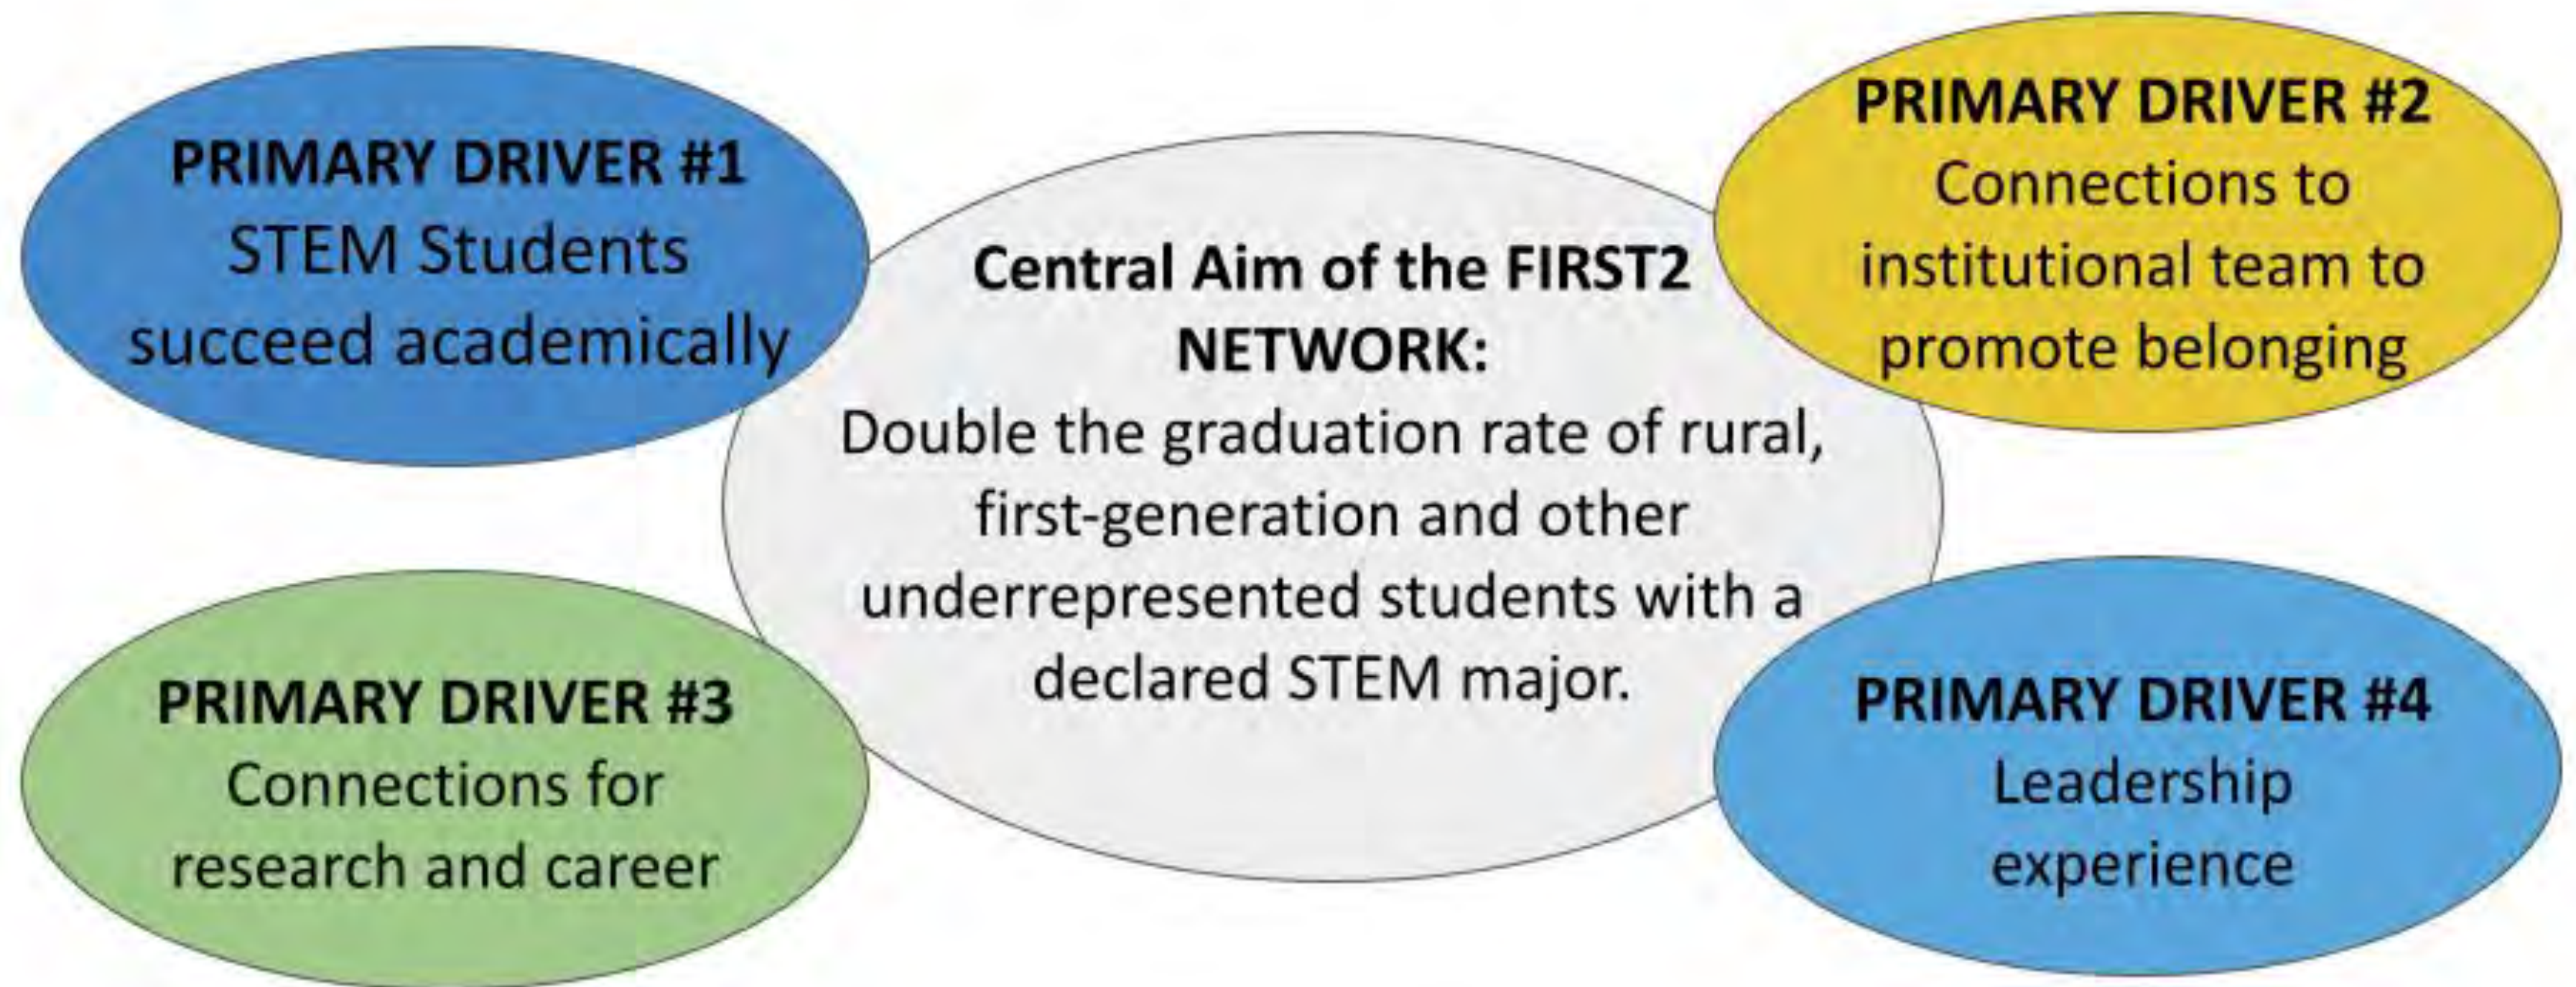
PRIMARY DRIVER #1
STEM Students succeed academically

PRIMARY DRIVER #2
Connections to institutional team to promote belonging

Central Aim of the FIRST2 NETWORK:
Double the graduation rate of rural, first-generation and other underrepresented students with a declared STEM major.

PRIMARY DRIVER #3
Connections for research and career

PRIMARY DRIVER #4
Leadership experience